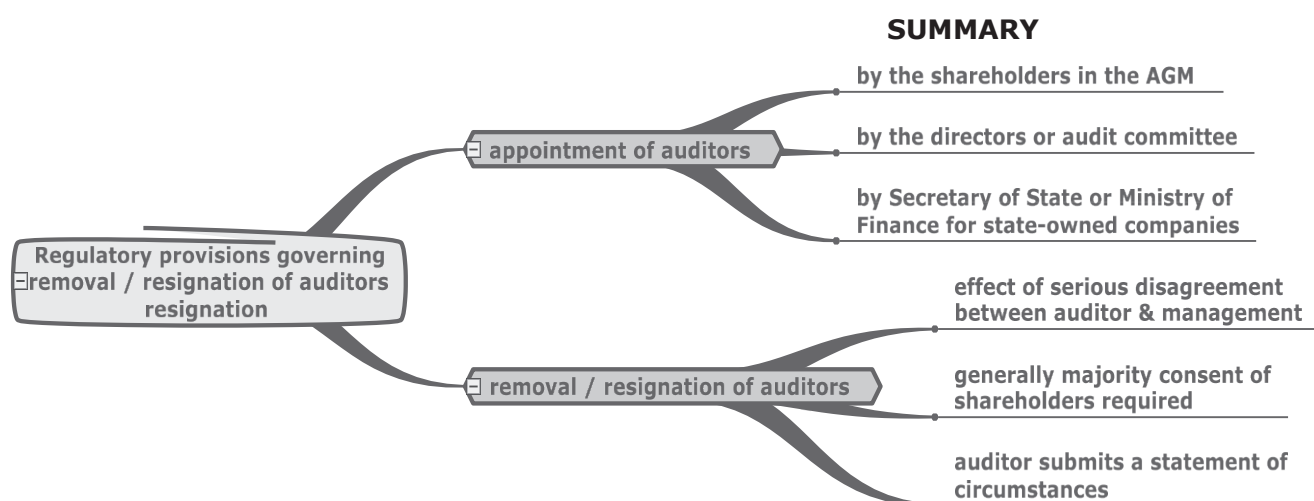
SUMMARY

Regulatory provisions governing removal / resignation of auditors resignation

appointment of auditors

by the shareholders in the AGM

by the directors or audit committee

by Secretary of State or Ministry of Finance for state-owned companies

removal / resignation of auditors

effect of serious disagreement between auditor & management

generally majority consent of shareholders required

auditor submits a statement of circumstances